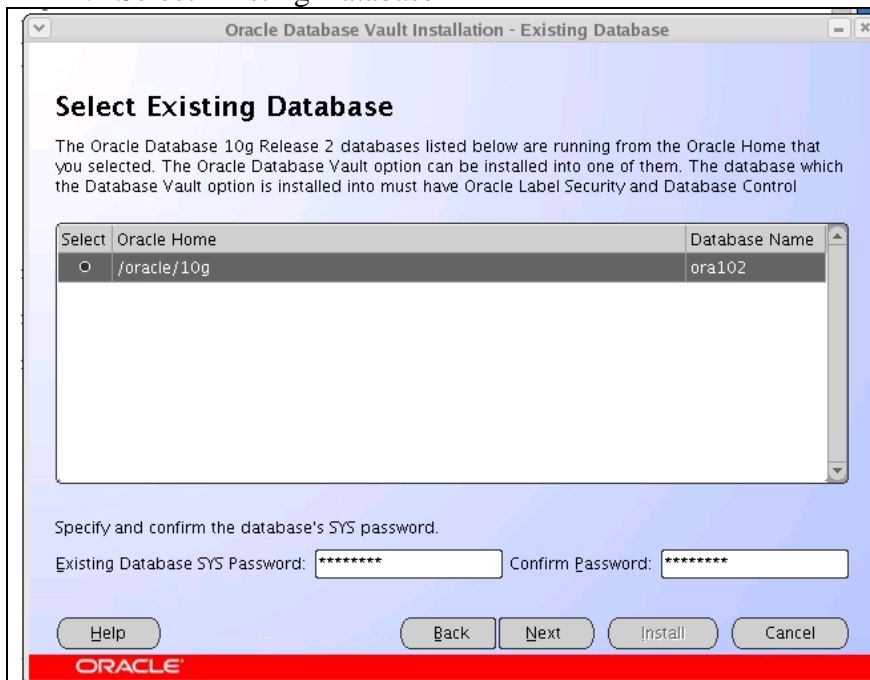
Oracle Database Vault Installation - Existing Database

Select Existing Database

The Oracle Database 10g Release 2 databases listed below are running from the Oracle Home that you selected. The Oracle Database Vault option can be installed into one of them. The database which the Database Vault option is installed into must have Oracle Label Security and Database Control

| Select | Oracle Home | Database Name |
|---|---|---|
| ○ | /oracle/10g | ora102 |

Specify and confirm the database's SYS password.

Existing Database SYS Password: ******** Confirm Password: ********

Help Back Next Install Cancel

ORACLE